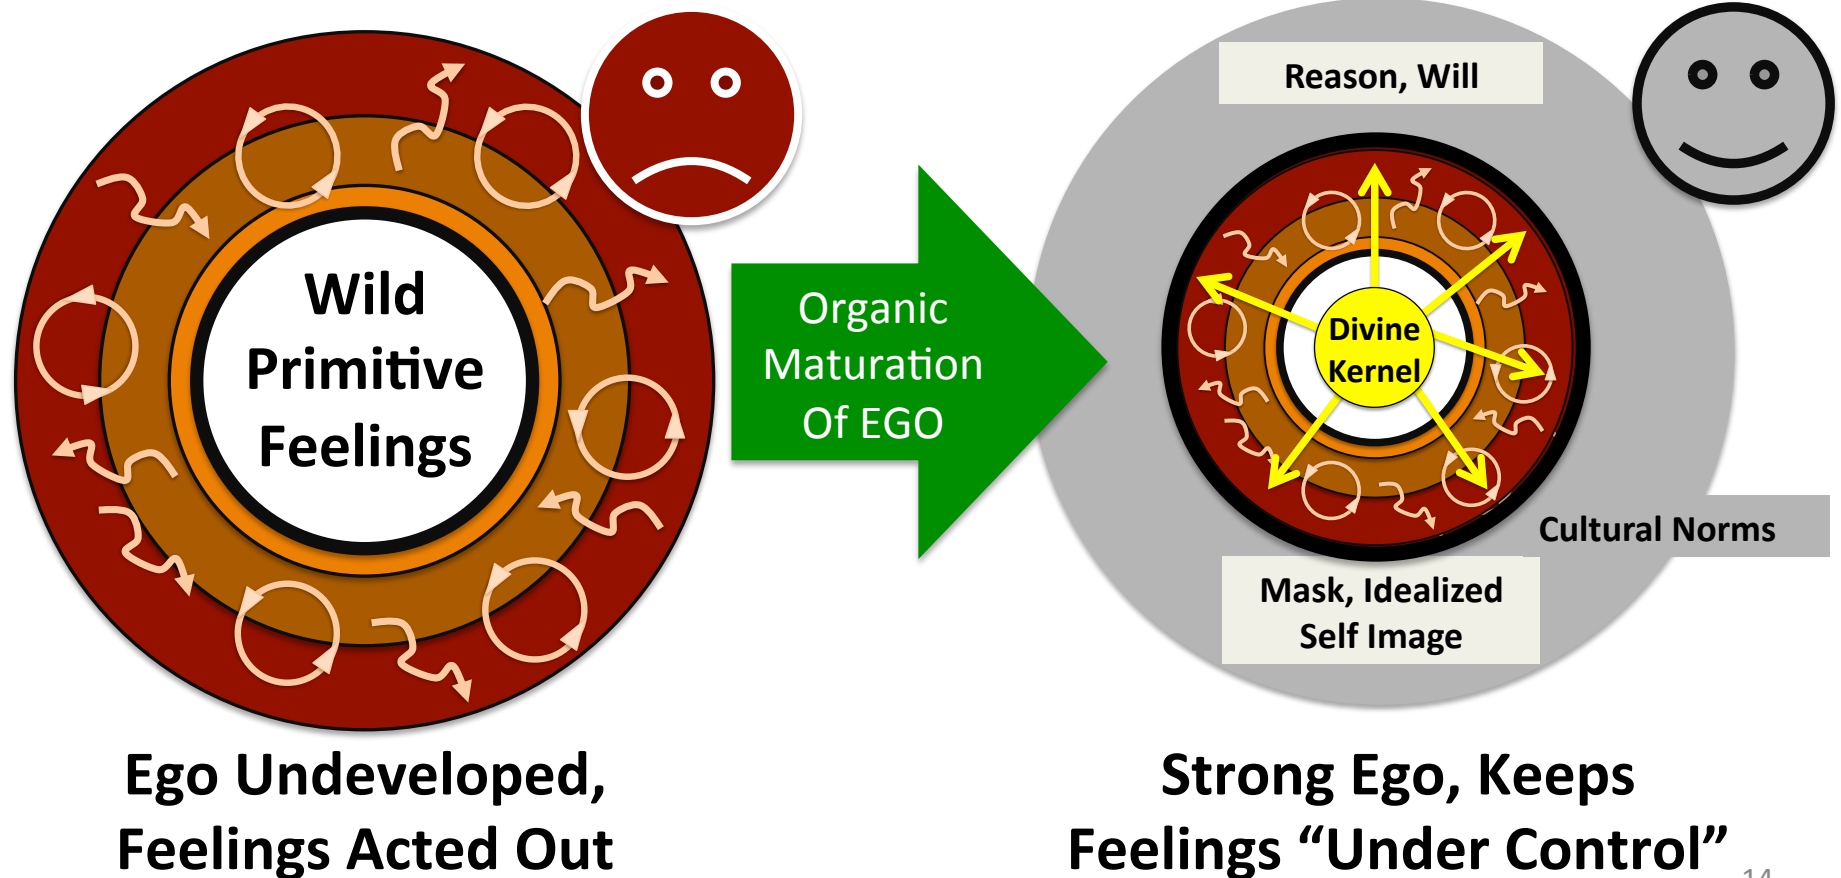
Wild Primitive Feelings

Organic Maturation Of EGO

Reason, Will

Divine Kernel

Cultural Norms

Mask, Idealized Self Image

Ego Undeveloped, Feelings Acted Out

Strong Ego, Keeps Feelings "Under Control"

14